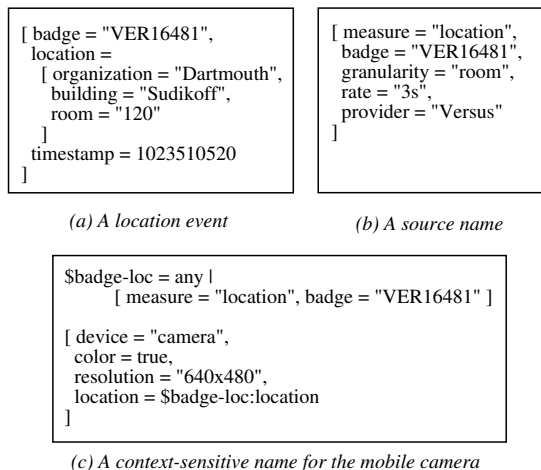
[ badge = "VER16481",
  location =
    [ organization = "Dartmouth",
      building = "Sudikoff",
      room = "120"
    ]
  timestamp = 1023510520
]

(a) A location event

[ measure = "location",
  badge = "VER16481",
  granularity = "room",
  rate = "3s",
  provider = "Versus"
]

(b) A source name

$badge-loc = any |
        [ measure = "location", badge = "VER16481" ]

[ device = "camera",
  color = true,
  resolution = "640x480",
  location = $badge-loc:location
]

(c) A context-sensitive name for the mobile camera